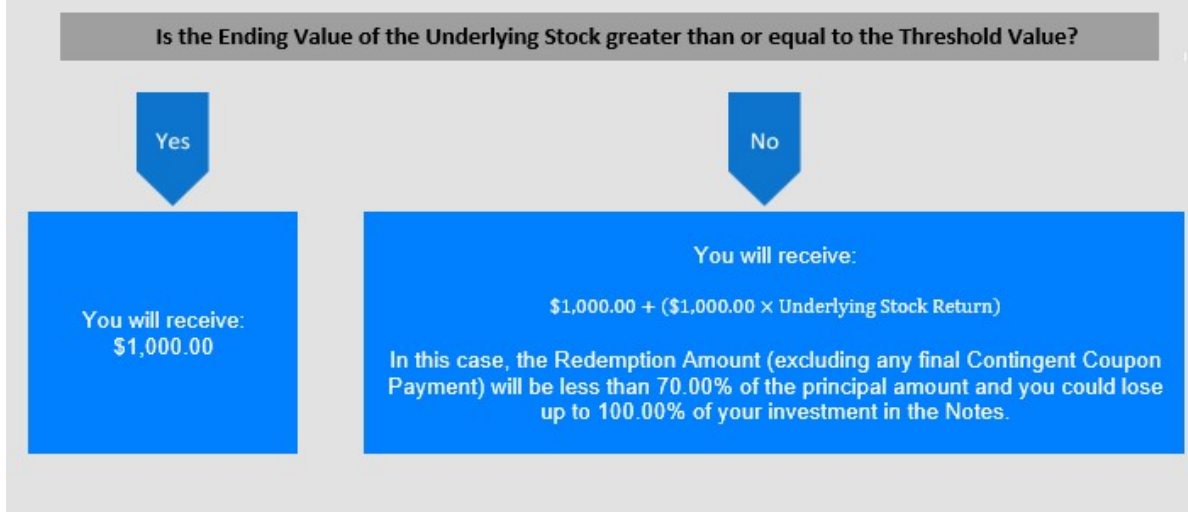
Is the Ending Value of the Underlying Stock greater than or equal to the Threshold Value?

Yes

No

You will receive:
$1,000.00

You will receive:

$1,000.00 + ($1,000.00 × Underlying Stock Return)

In this case, the Redemption Amount (excluding any final Contingent Coupon Payment) will be less than 70.00% of the principal amount and you could lose up to 100.00% of your investment in the Notes.